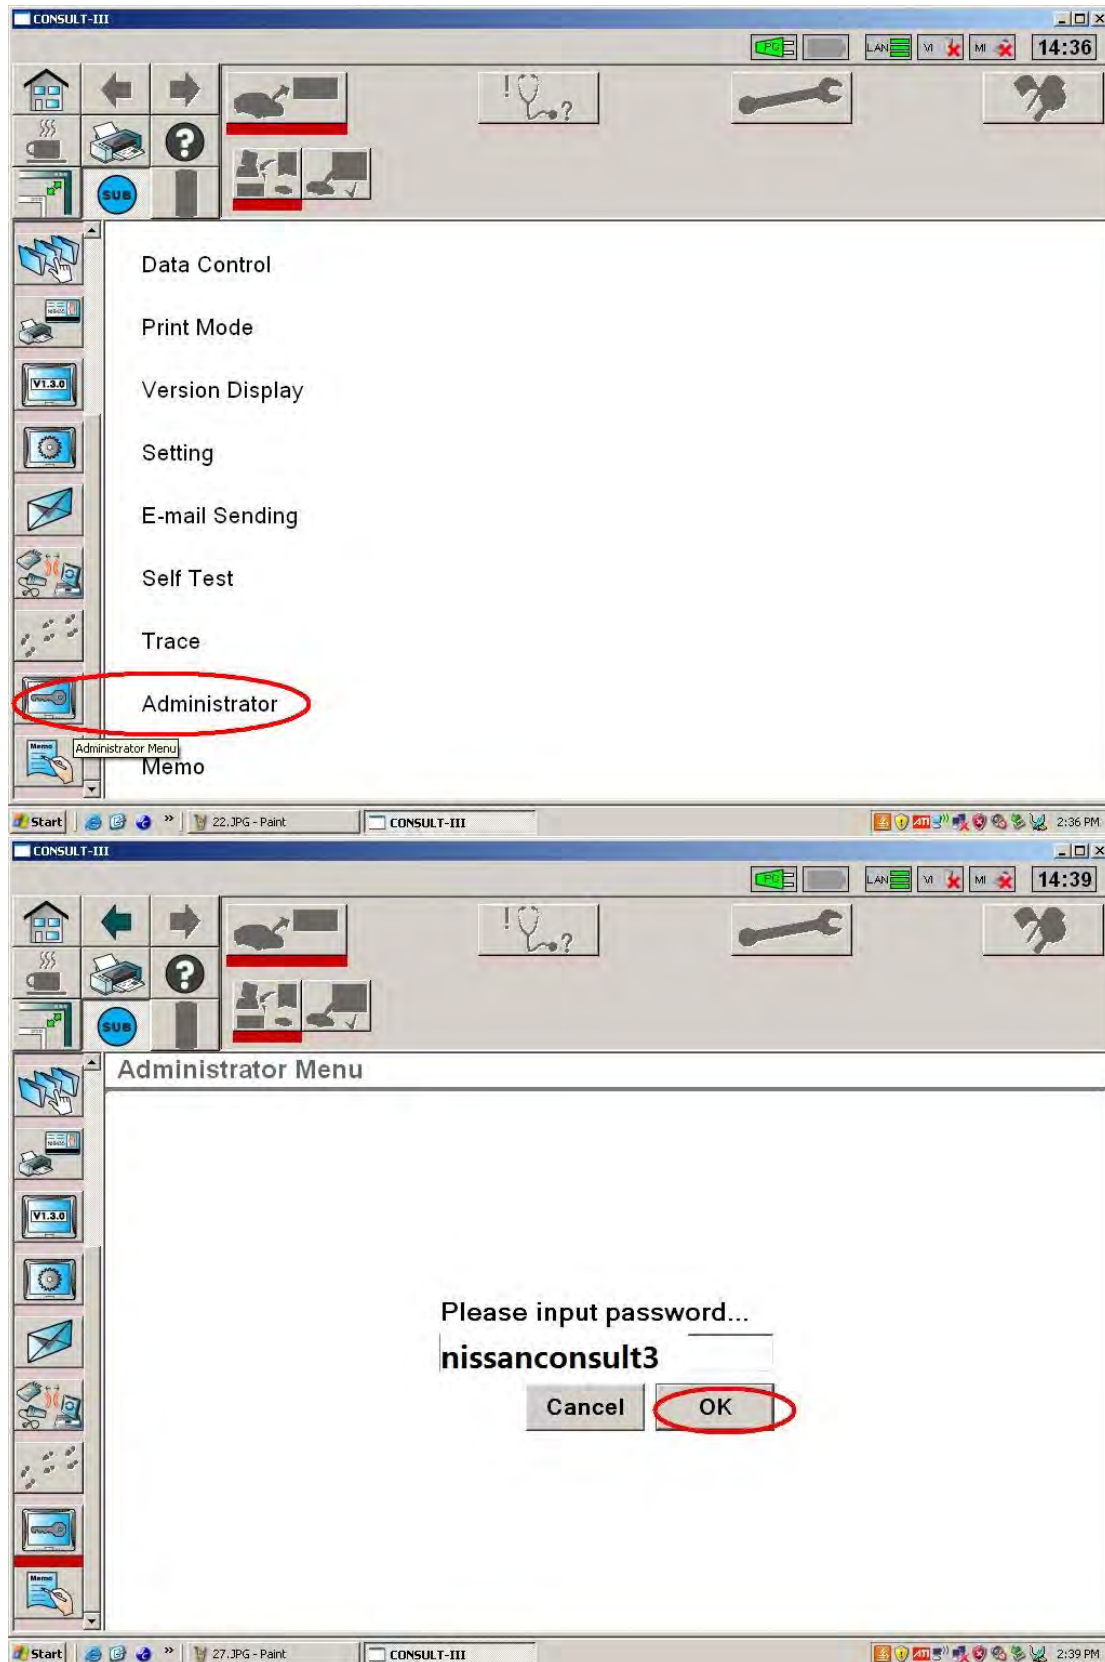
CONSULT-III

PC LAN VI MI 14:36

SUB

V1.3.0

Data Control

Print Mode

Version Display

Setting

E-mail Sending

Self Test

Trace

Administrator

Administrator Menu

Memo

Start 22.JPG - Paint CONSULT-III 2:36 PM

CONSULT-III

PC LAN VI MI 14:39

SUB

V1.3.0

Administrator Menu

Please input password...

nissanconsult3

Cancel OK

Start 27.JPG - Paint CONSULT-III 2:39 PM